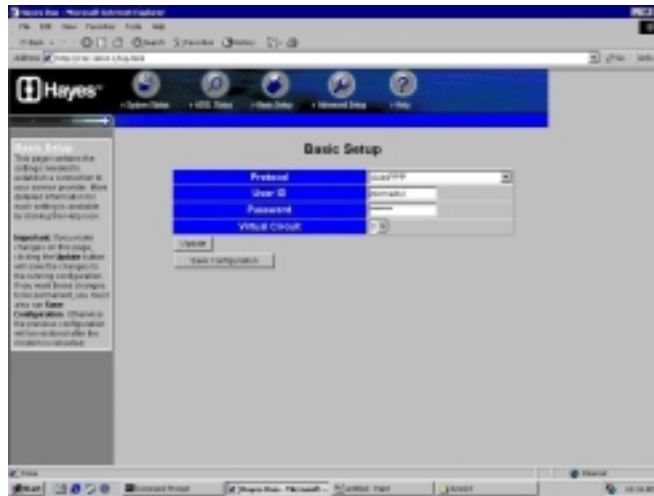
Hayes Basic Setup

Hayes

System Status
ADSL Status
Basic Setup
Advanced Setup
Help

Basic Setup
This page contains the settings needed to establish a connection to your service provider. More detailed information for each setting is available by clicking the keyword.

Important: If you make changes on this page, clicking the Update button will save the changes to the running configuration. If you want these changes to be permanent, you must also use Save Configuration. Otherwise the previous configuration will be restored after the modem is rebooted.

Basic Setup

| Protocol | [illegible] |
|---|---|
| User ID | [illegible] |
| Password | ****** |
| Virtual Circuit | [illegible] |

Update

Save Configuration

Done

Start